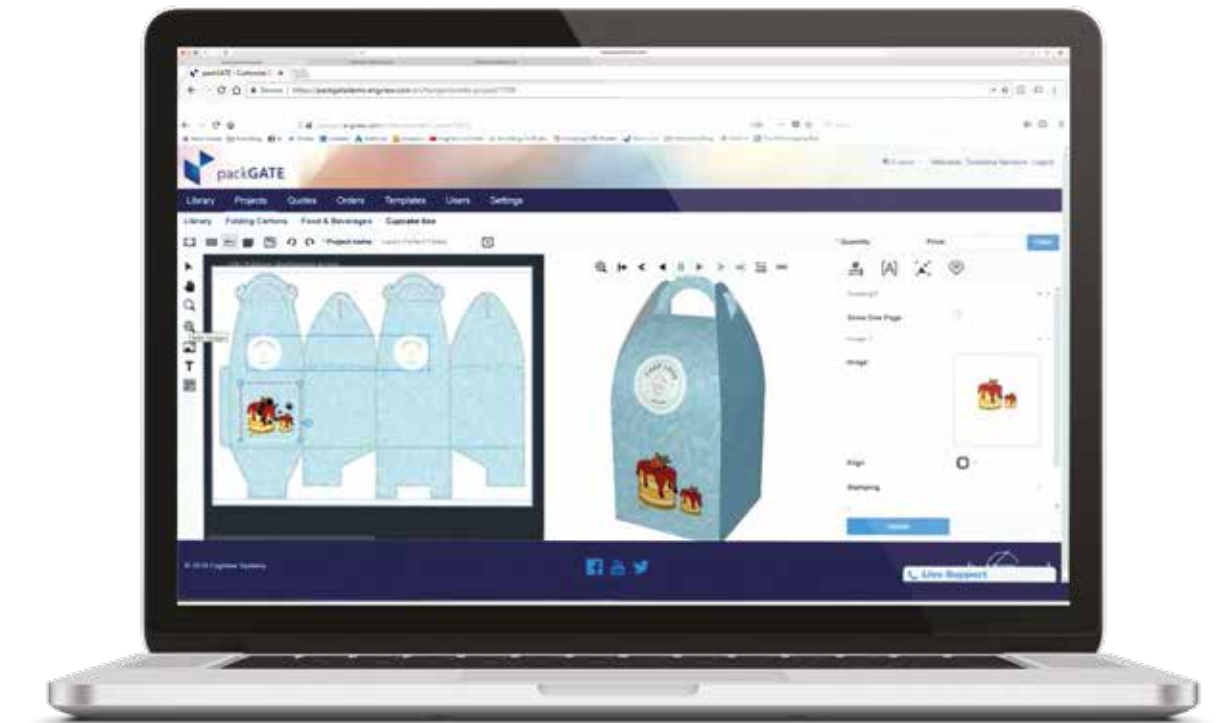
packGATE - Customize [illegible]

Secure | https://packgatedemo.engview.com/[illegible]

packGATE

Library Projects Quotes Orders Templates Users Settings

Library Folding Cartons Food & Beverages Cupcake Box

Project name

Quantity Price

Show One Page

Image

Align

Stamping

Live Support